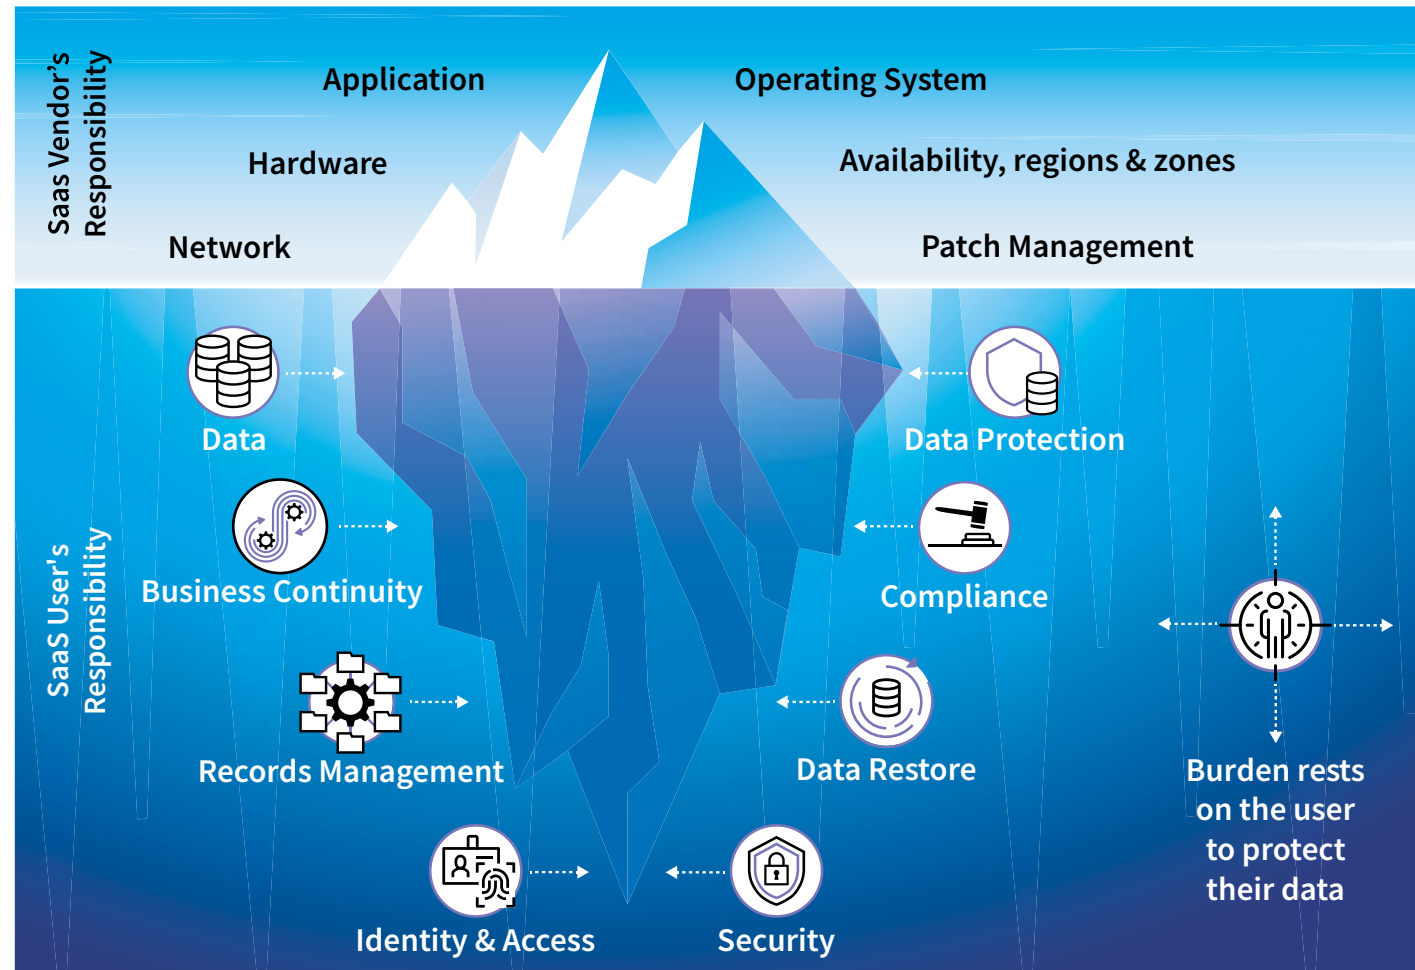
Saas Vendor's Responsibility

Application

Operating System

Hardware

Availability, regions & zones

Network

Patch Management

SaaS User's Responsibility

Data

Data Protection

Business Continuity

Compliance

Records Management

Data Restore

Burden rests on the user to protect their data

Identity & Access

Security